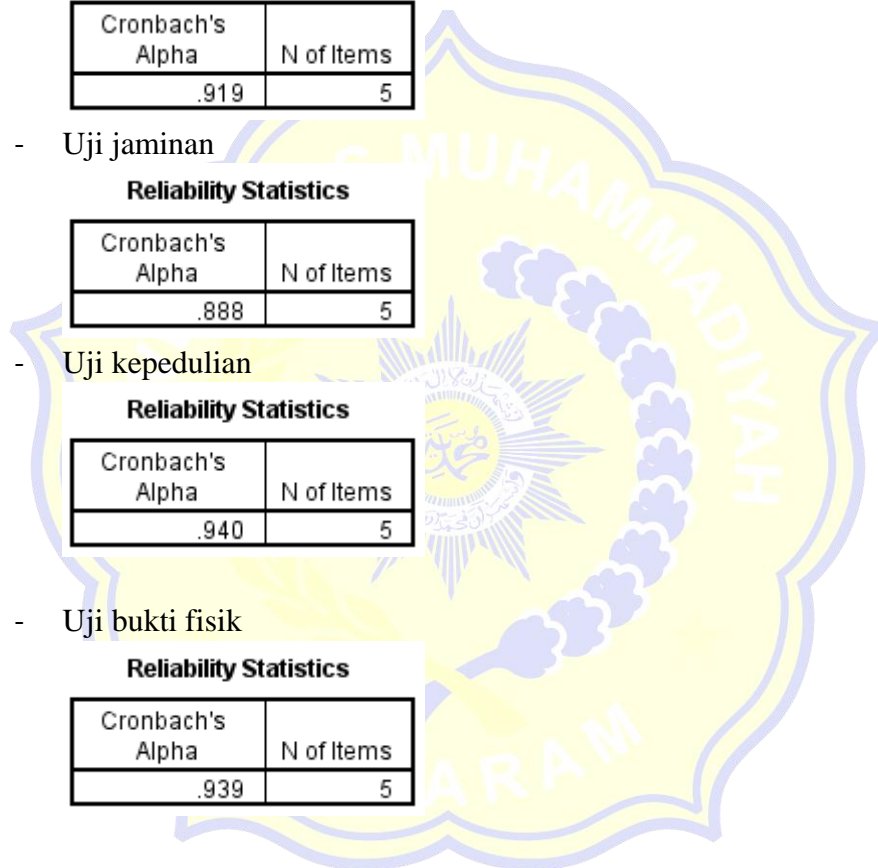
| Cronbach's Alpha | N of Items |
|---|---|
| .919 | 5 |

- Uji jaminan

**Reliability Statistics**

| Cronbach's Alpha | N of Items |
|---|---|
| .888 | 5 |

- Uji kepedulian

**Reliability Statistics**

| Cronbach's Alpha | N of Items |
|---|---|
| .940 | 5 |

- Uji bukti fisik

**Reliability Statistics**

| Cronbach's Alpha | N of Items |
|---|---|
| .939 | 5 |